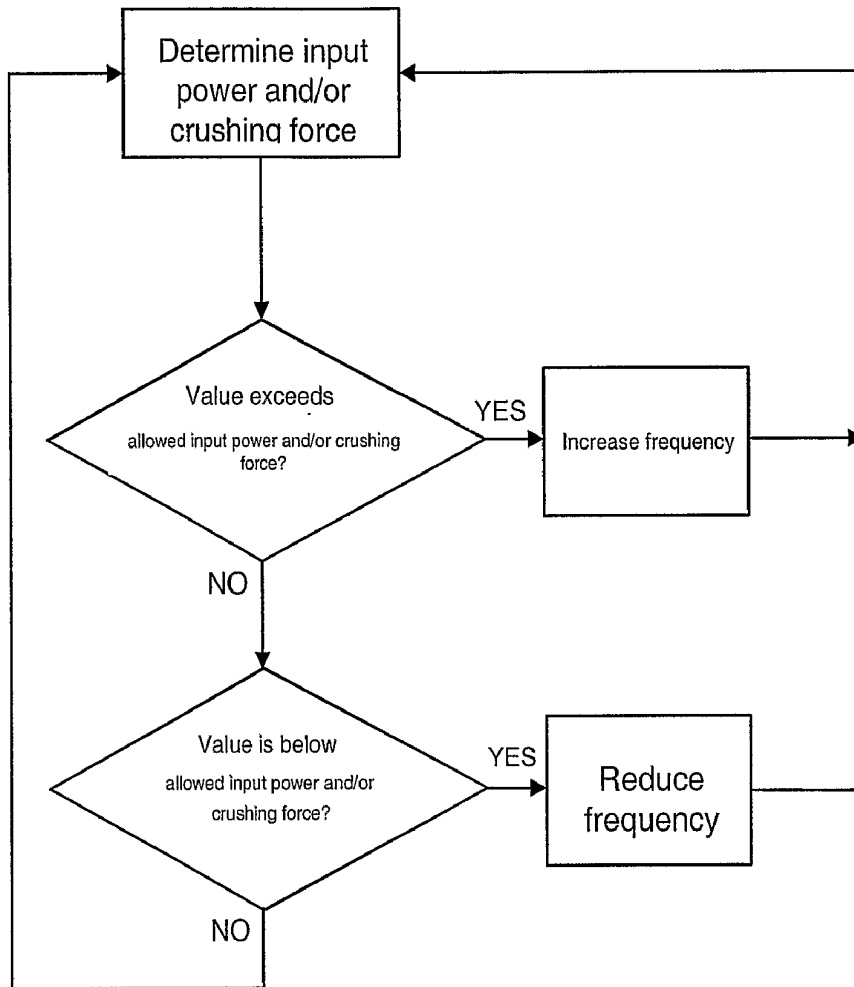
Determine input power and/or crushing force

Value exceeds allowed input power and/or crushing force?

YES

Increase frequency

NO

Value is below allowed input power and/or crushing force?

YES

Reduce frequency

NO